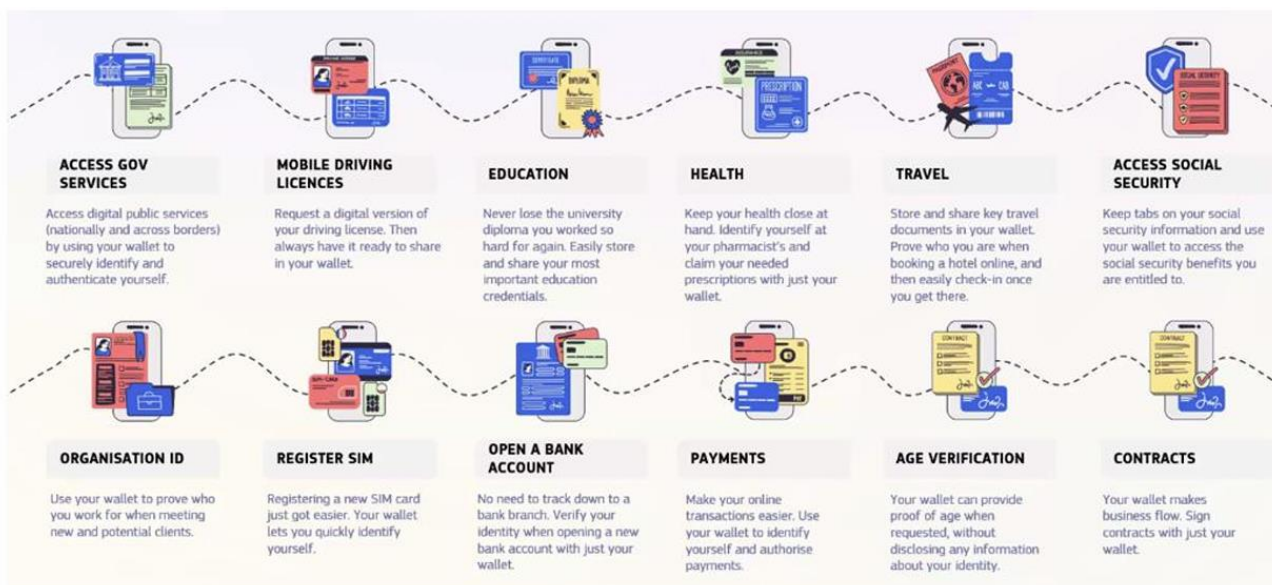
ACCESS GOV SERVICES

Access digital public services (nationally and across borders) by using your wallet to securely identify and authenticate yourself.

MOBILE DRIVING LICENCES

Request a digital version of your driving license. Then always have it ready to share in your wallet.

EDUCATION

Never lose the university diploma you worked so hard for again. Easily store and share your most important education credentials.

HEALTH

Keep your health close at hand. Identify yourself at your pharmacist's and claim your needed prescriptions with just your wallet.

TRAVEL

Store and share key travel documents in your wallet. Prove who you are when booking a hotel online, and then easily check-in once you get there.

ACCESS SOCIAL SECURITY

Keep tabs on your social security information and use your wallet to access the social security benefits you are entitled to.

ORGANISATION ID

Use your wallet to prove who you work for when meeting new and potential clients.

REGISTER SIM

Registering a new SIM card just got easier. Your wallet lets you quickly identify yourself.

OPEN A BANK ACCOUNT

No need to track down to a bank branch. Verify your identity when opening a new bank account with just your wallet.

PAYMENTS

Make your online transactions easier. Use your wallet to identify yourself and authorise payments.

AGE VERIFICATION

Your wallet can provide proof of age when requested, without disclosing any information about your identity.

CONTRACTS

Your wallet makes business flow. Sign contracts with just your wallet.